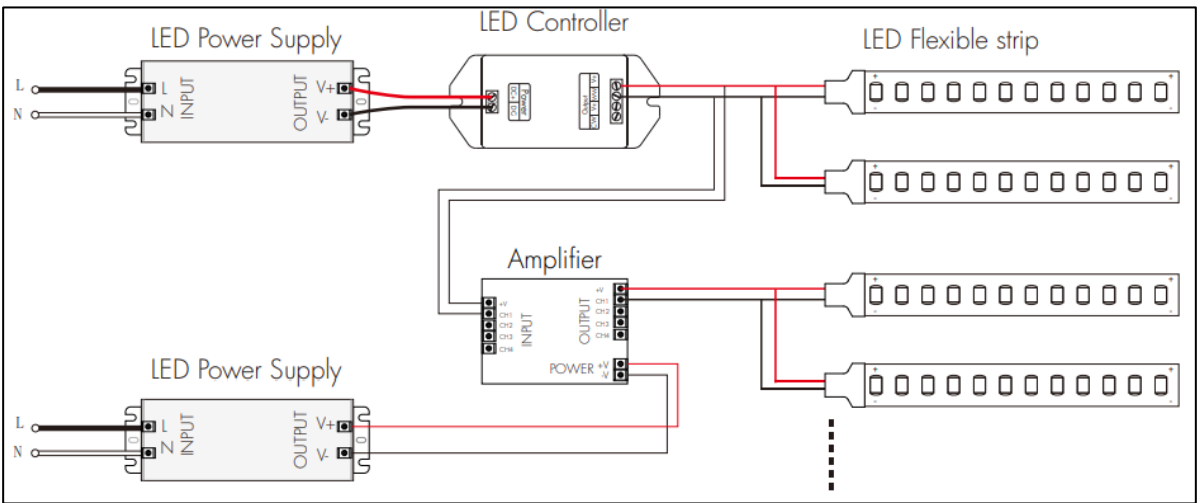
LED Power Supply

L

N

L

N

INPUT

OUTPUT

V+

V-

LED Controller

Power DC

Output

LED Flexible strip

Amplifier

+V

CH1

CH2

CH3

CH4

INPUT

OUTPUT

+V

CH1

CH2

CH3

CH4

POWER +V -V

LED Power Supply

L

N

L

N

INPUT

OUTPUT

V+

V-